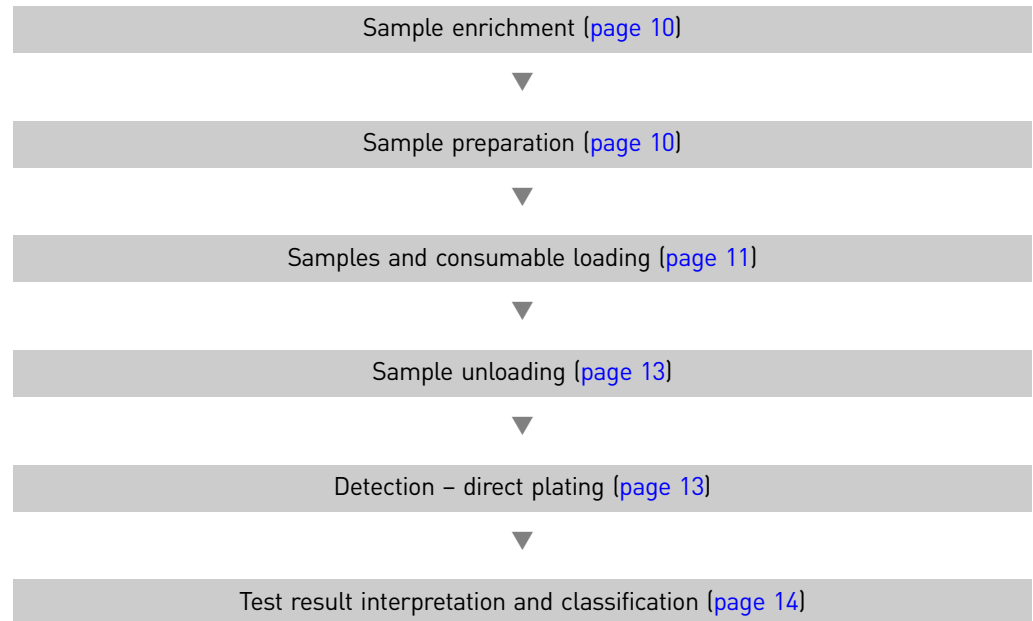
Sample enrichment (page 10)

Sample preparation (page 10)

Samples and consumable loading (page 11)

Sample unloading (page 13)

Detection – direct plating (page 13)

Test result interpretation and classification (page 14)